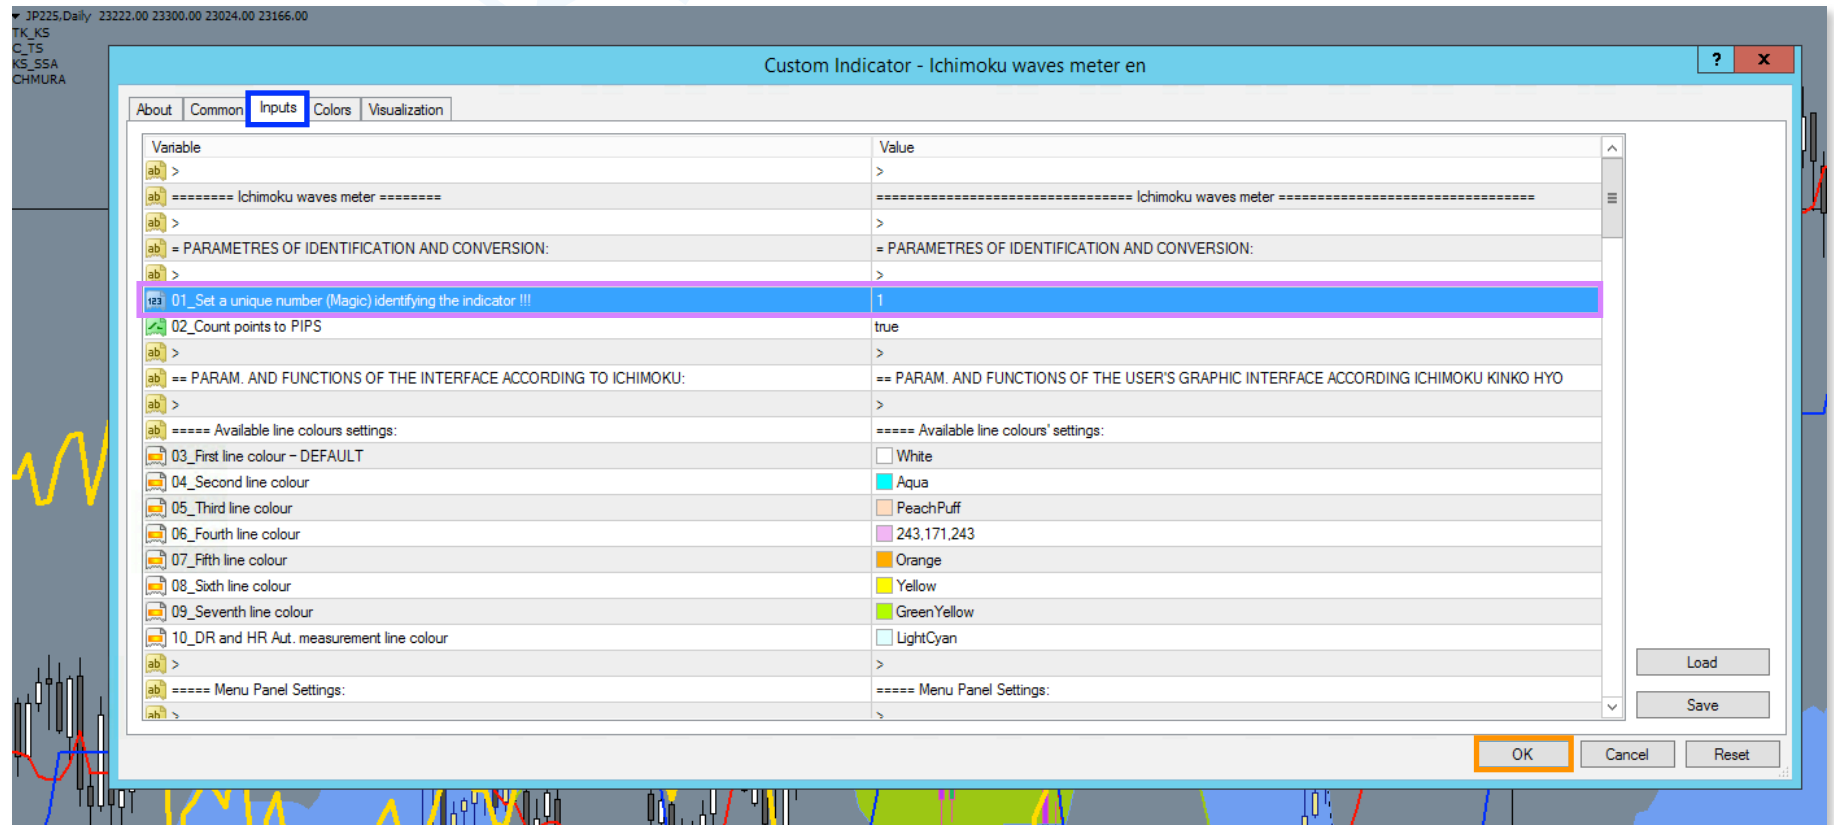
JP225,Daily 23222.00 23300.00 23024.00 23166.00
TK_KS
C_TS
KS_SSA
CHMURA

Custom Indicator - Ichimoku waves meter en

?
x

About | Common | Inputs | Colors | Visualization

| Variable | Value |
|---|---|
| ab > | > |
| ab ======== Ichimoku waves meter ======== | ================================ Ichimoku waves meter ================================ |
| ab > | > |
| ab = PARAMETRES OF IDENTIFICATION AND CONVERSION: | = PARAMETRES OF IDENTIFICATION AND CONVERSION: |
| ab > | > |
| 123 01_Set a unique number (Magic) identifying the indicator !!! | 1 |
| 02_Count points to PIPS | true |
| ab > | > |
| ab == PARAM. AND FUNCTIONS OF THE INTERFACE ACCORDING TO ICHIMOKU: | == PARAM. AND FUNCTIONS OF THE USER'S GRAPHIC INTERFACE ACCORDING ICHIMOKU KINKO HYO |
| ab > | > |
| ab ===== Available line colours settings: | ===== Available line colours' settings: |
| 03_First line colour – DEFAULT | White |
| 04_Second line colour | Aqua |
| 05_Third line colour | PeachPuff |
| 06_Fourth line colour | 243,171,243 |
| 07_Fifth line colour | Orange |
| 08_Sixth line colour | Yellow |
| 09_Seventh line colour | GreenYellow |
| 10_DR and HR Aut. measurement line colour | LightCyan |
| ab > | > |
| ab ===== Menu Panel Settings: | ===== Menu Panel Settings: |
| ab > | > |

Load
Save
OK
Cancel
Reset